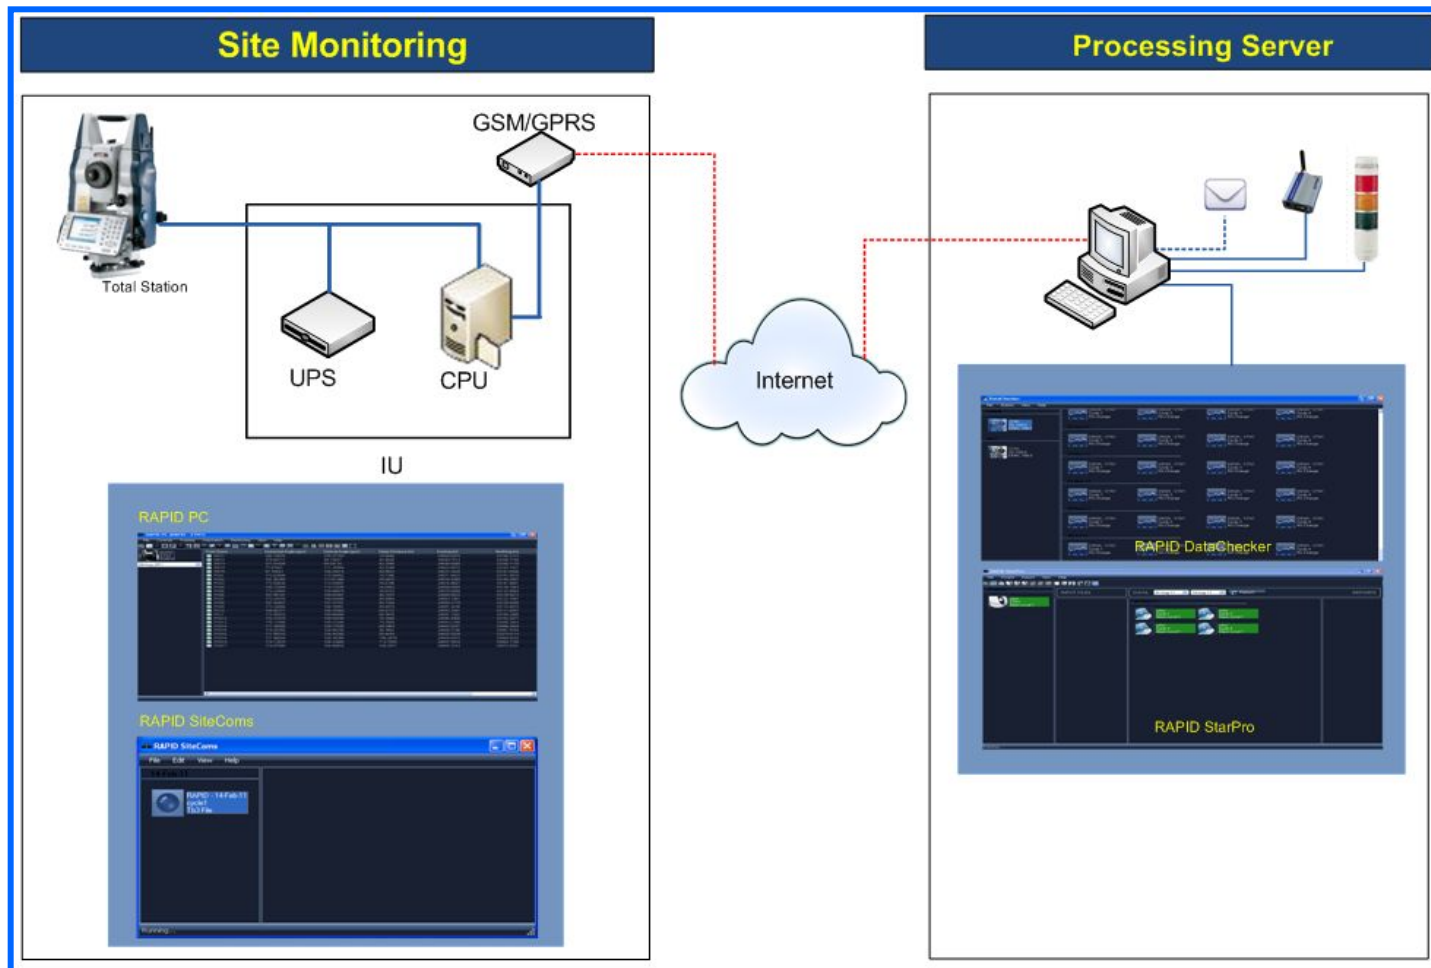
Site Monitoring

Processing Server

GSM/GPRS

Total Station

UPS

CPU

IU

Internet

RAPID PC

RAPID SiteComs

RAPID SiteComs

File Edit View Help

RAPID - 14-Feb-11
cycle1
Tb3 File

Running...

RAPID DataChecker

RAPID StarPro